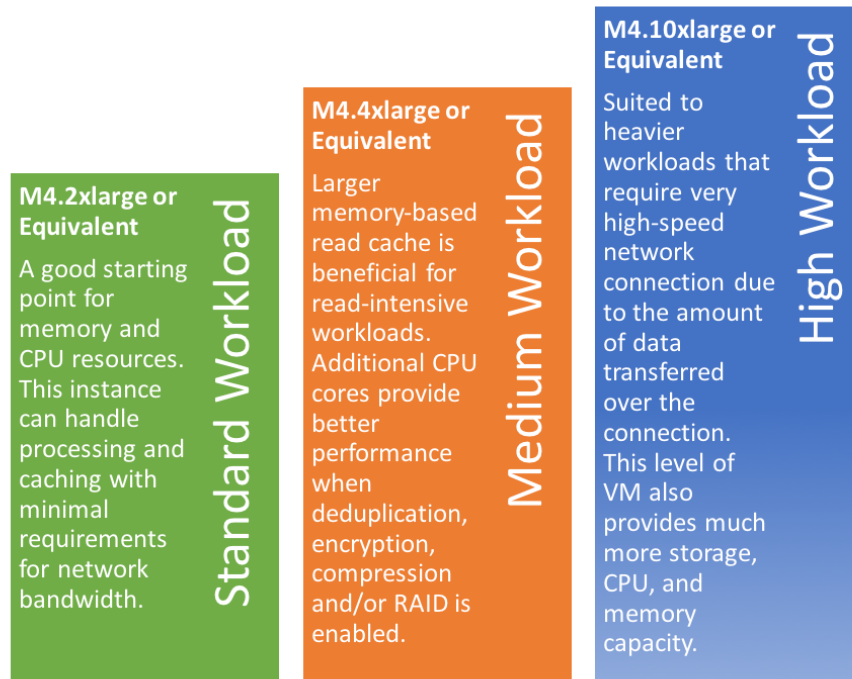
M4.2xlarge or Equivalent

A good starting point for memory and CPU resources. This instance can handle processing and caching with minimal requirements for network bandwidth.

Standard Workload

M4.4xlarge or Equivalent

Larger memory-based read cache is beneficial for read-intensive workloads. Additional CPU cores provide better performance when deduplication, encryption, compression and/or RAID is enabled.

Medium Workload

M4.10xlarge or Equivalent

Suited to heavier workloads that require very high-speed network connection due to the amount of data transferred over the connection. This level of VM also provides much more storage, CPU, and memory capacity.

High Workload